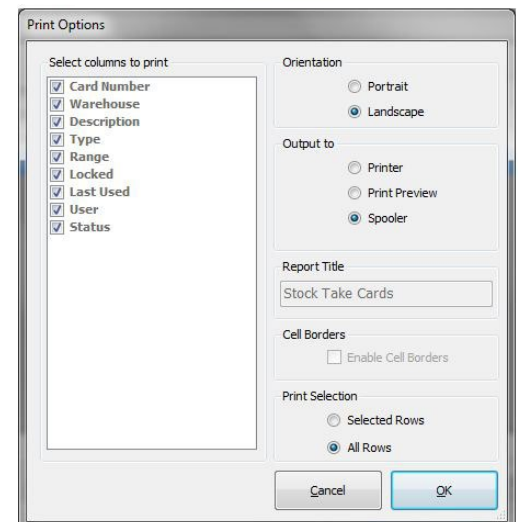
Print Options

Select columns to print

Card Number
Warehouse
Description
Type
Range
Locked
Last Used
User
Status

Orientation

Portrait

Landscape

Output to

Printer

Print Preview

Spooler

Report Title

Stock Take Cards

Cell Borders

Enable Cell Borders

Print Selection

Selected Rows

All Rows

Cancel

OK